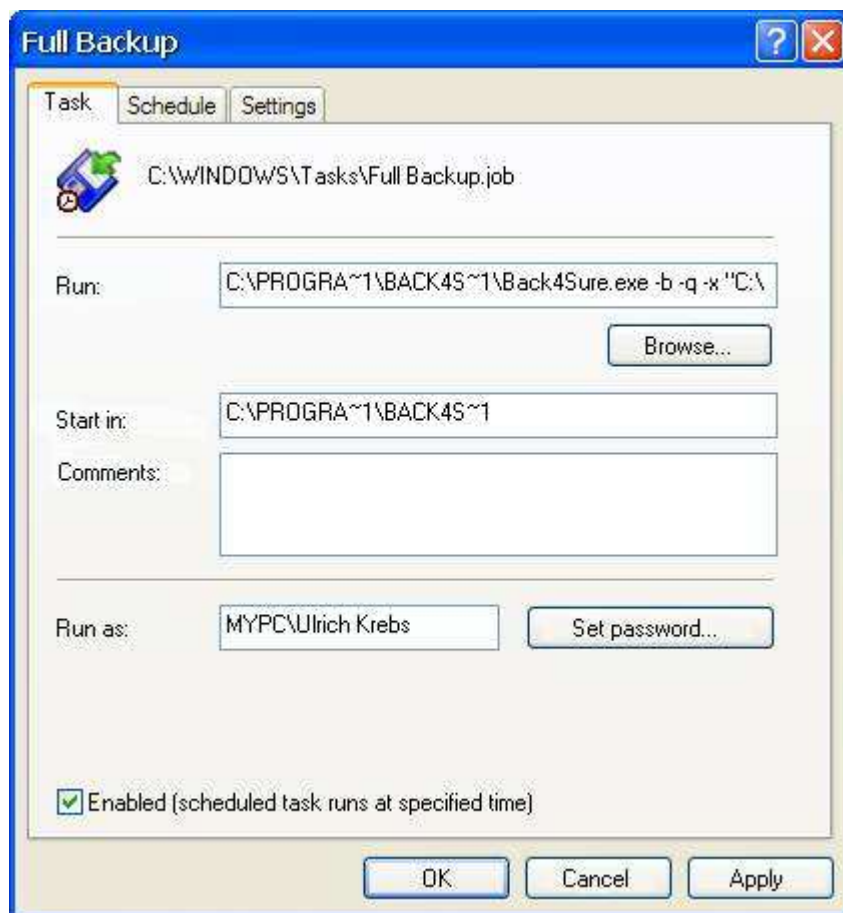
Full Backup

?

Task

Schedule

Settings

C:\WINDOWS\Tasks\Full Backup.job

Run:

C:\PROGRA~1\BACK4S~1\Back4Sure.exe -b -q -x "C:\

Browse...

Start in:

C:\PROGRA~1\BACK4S~1

Comments:

Run as:

MYPC\Ulrich Krebs

Set password...

Enabled (scheduled task runs at specified time)

OK

Cancel

Apply